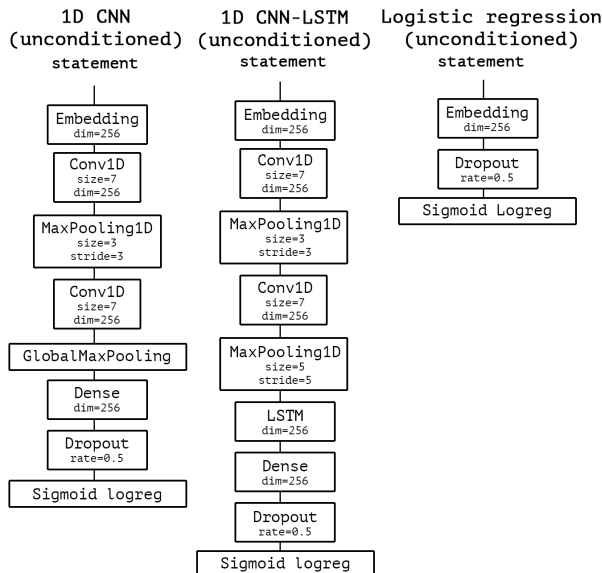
1D CNN
(unconditioned)
statement

Embedding
dim=256

Conv1D
size=7
dim=256

MaxPooling1D
size=3
stride=3

Conv1D
size=7
dim=256

GlobalMaxPooling

Dense
dim=256

Dropout
rate=0.5

Sigmoid logreg

1D CNN-LSTM
(unconditioned)
statement

Embedding
dim=256

Conv1D
size=7
dim=256

MaxPooling1D
size=3
stride=3

Conv1D
size=7
dim=256

MaxPooling1D
size=5
stride=5

LSTM
dim=256

Dense
dim=256

Dropout
rate=0.5

Sigmoid logreg

Logistic regression
(unconditioned)
statement

Embedding
dim=256

Dropout
rate=0.5

Sigmoid Logreg